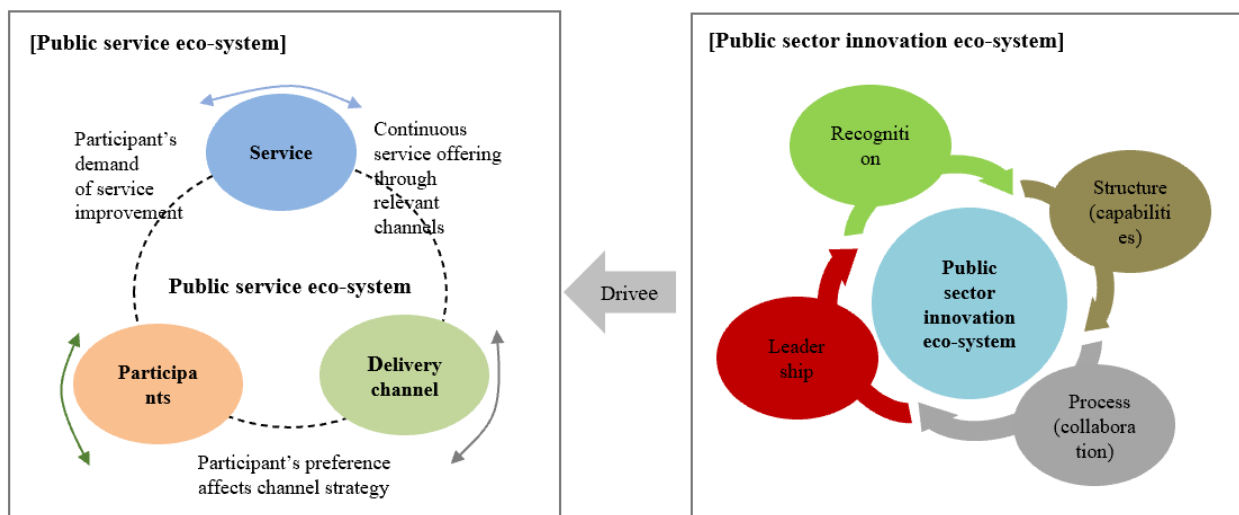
[Public service eco-system]

Service

Participant's demand of service improvement

Continuous service offering through relevant channels

Public service eco-system

Participants

Delivery channel

Participant's preference affects channel strategy

Drivee

[Public sector innovation eco-system]

Recognition

Structure (capabilities)

Public sector innovation eco-system

Leadership

Process (collaboration)